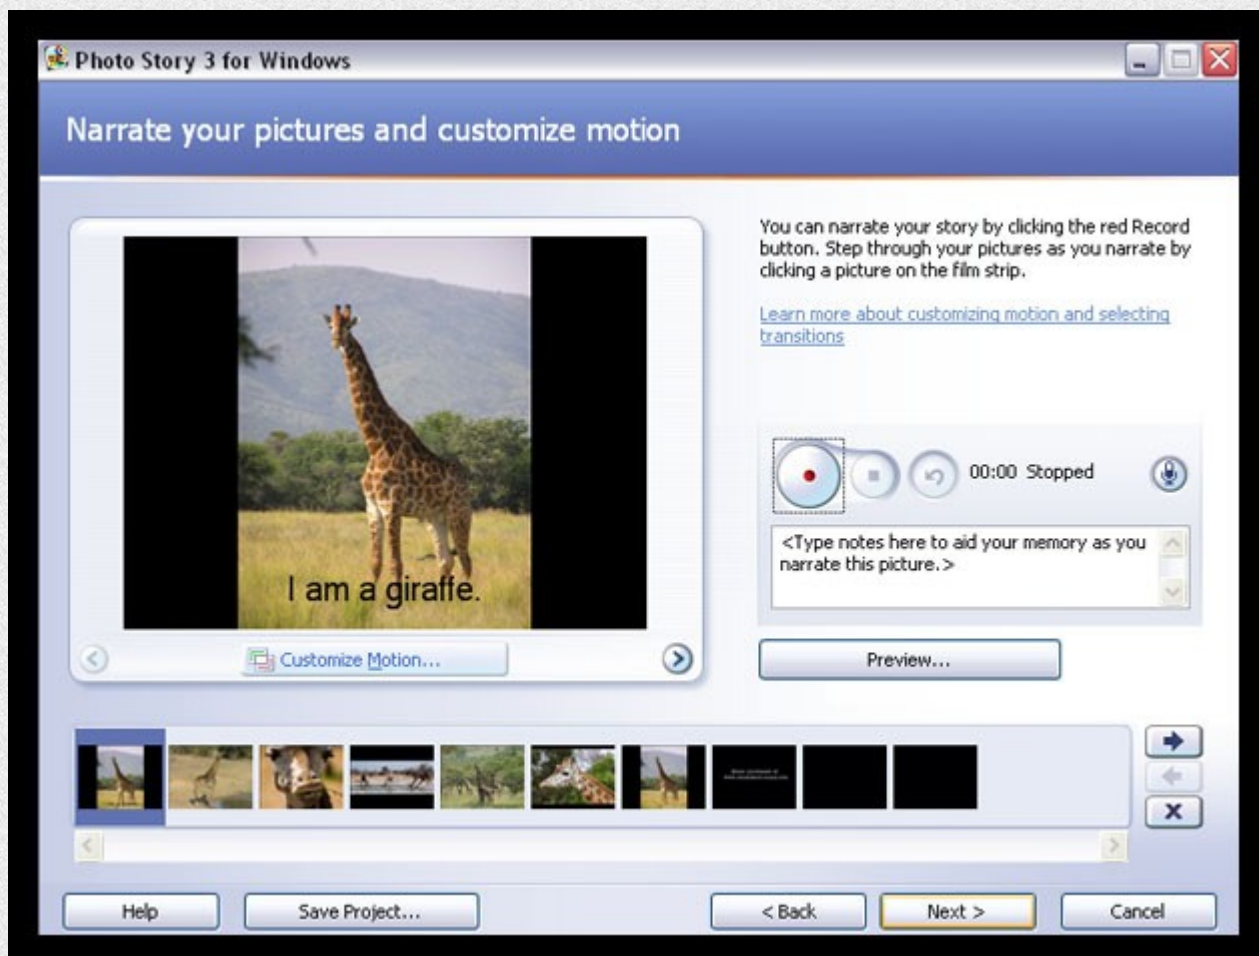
Photo Story 3 for Windows

Narrate your pictures and customize motion

You can narrate your story by clicking the red Record button. Step through your pictures as you narrate by clicking a picture on the film strip.

Learn more about customizing motion and selecting transitions

I am a giraffe.

Customize Motion...

00:00 Stopped

<Type notes here to aid your memory as you narrate this picture.>

Preview...

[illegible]

Help

Save Project...

< Back

Next >

Cancel